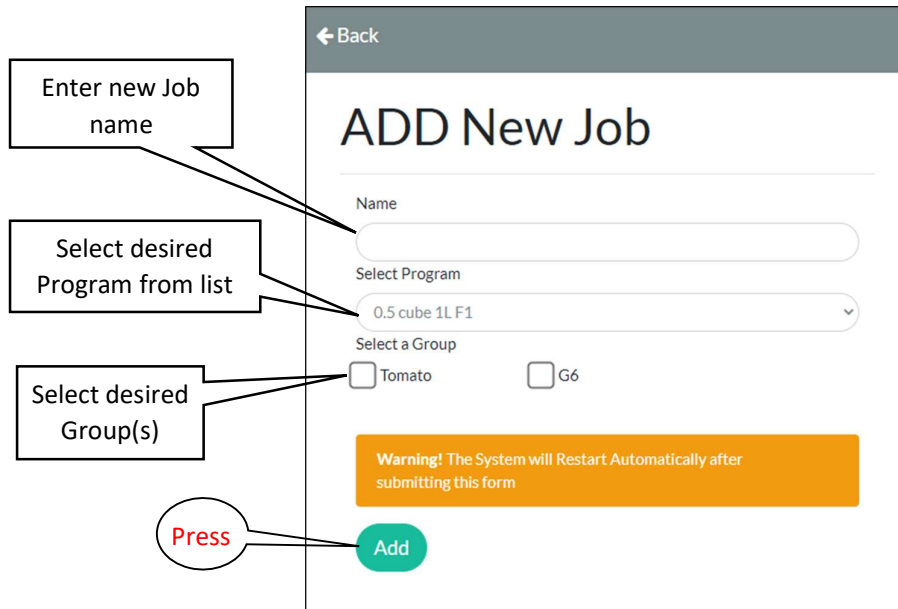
Back

ADD New Job

Enter new Job name

Name

Select desired Program from list

Select Program

0.5 cube 1L F1

Select a Group

Select desired Group(s)

Tomato

G6

**Warning!** The System will Restart Automatically after submitting this form

Press

Add